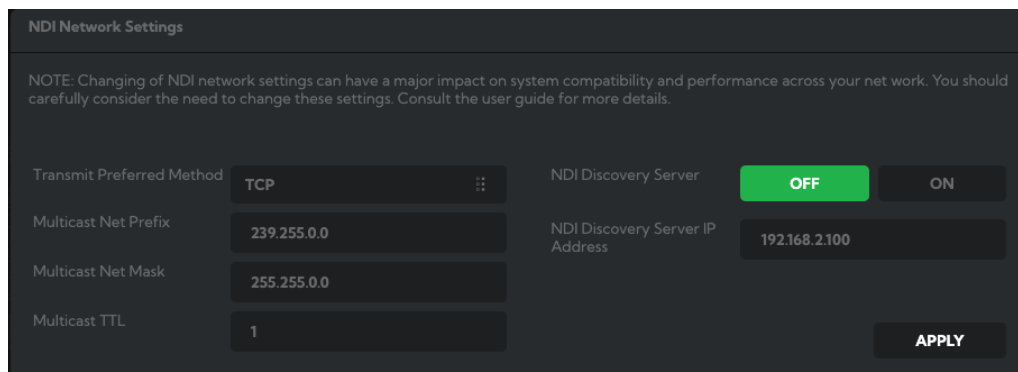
NDI Network Settings

NOTE: Changing of NDI network settings can have a major impact on system compatibility and performance across your net work. You should carefully consider the need to change these settings. Consult the user guide for more details.

Transmit Preferred Method TCP

Multicast Net Prefix 239.255.0.0

Multicast Net Mask 255.255.0.0

Multicast TTL 1

NDI Discovery Server OFF ON

NDI Discovery Server IP Address 192.168.2.100

APPLY